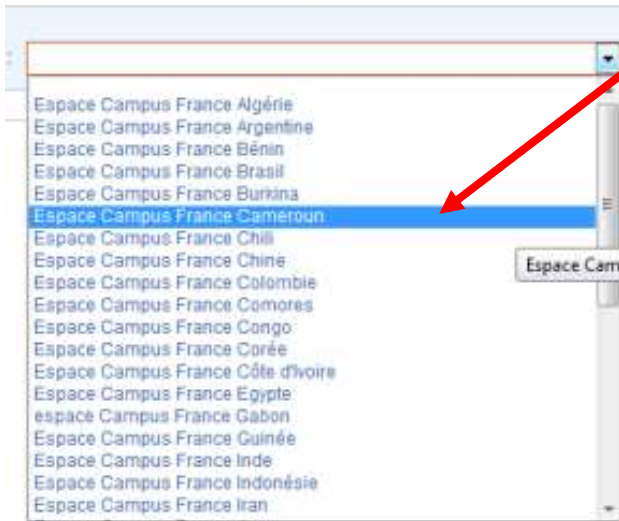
Espace Campus France Algérie
Espace Campus France Argentine
Espace Campus France Bénin
Espace Campus France Brasil
Espace Campus France Burkina
Espace Campus France Cameroun
Espace Campus France Chili
Espace Campus France Chine
Espace Campus France Colombie
Espace Campus France Comores
Espace Campus France Congo
Espace Campus France Corée
Espace Campus France Côte d'Ivoire
Espace Campus France Egypte
espace Campus France Gabon
Espace Campus France Guinée
Espace Campus France Inde
Espace Campus France Indonésie
Espace Campus France Iran

Espace Cam